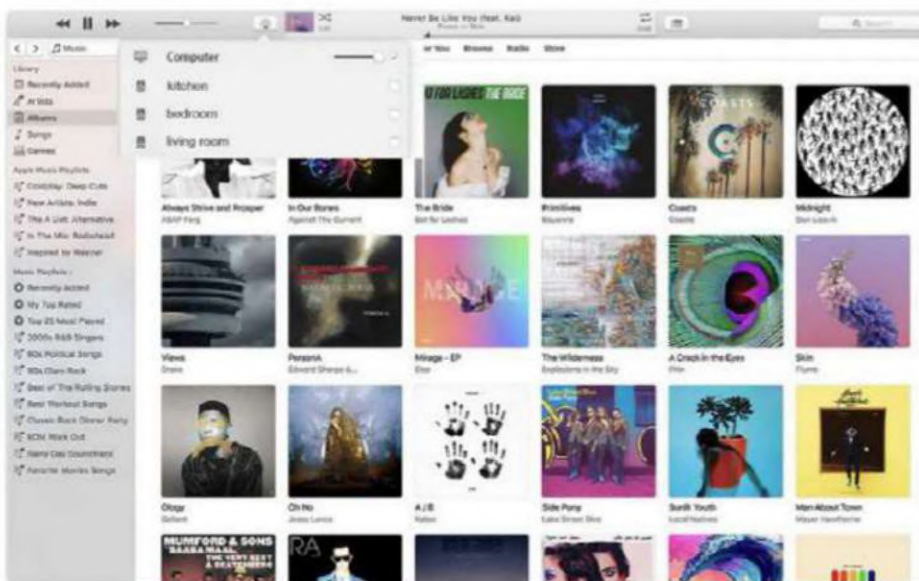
Never Be Like You (feat. Kai)

Music

Library
Recently Added
Artists
Albums
Songs
Genres

Apple Music Playlists
Coldplay: Deep Cuts
New Artists: Indie
The A List: Alternative
In The Mix: Radiohead
Inspired by Weezer

Music Playlists
Recently Added
My Top Rated
Top 25 Most Played
2000s R&B Singers
60s Political Songs
90s Glam Rock
Best of The Rolling Stones
Best Workout Songs
Classic Rock Dinner Party
EDM Work Out
Rainy Day Soundtrack
Favorite Movies Songs

Computer
kitchen
bedroom
living room

For You Browse Radio Store

Always Strive and Prosper
A$AP Ferg
In Our Bones
Against The Current
The Bride
Bat for Lashes
Primitives
Bayonne
Coasts
Coasts
Midnight
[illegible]

Views
Drake
PersonA
Edward Sharpe &...
Mirage - EP
Elsa
The Wilderness
Explosions in the Sky
A Crack in the Eyes
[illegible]
Skin
Flume

Ology
Gallant
Oh No
Jessy Lanza
A/B
Kaleo
Side Pony
Lake Street Dive
Sunlit Youth
Local Natives
Man About Town
Mayer Hawthorne

MUMFORD & SONS
BAABA MAAL
THE VERY BEST
& BEATENBERG
RA